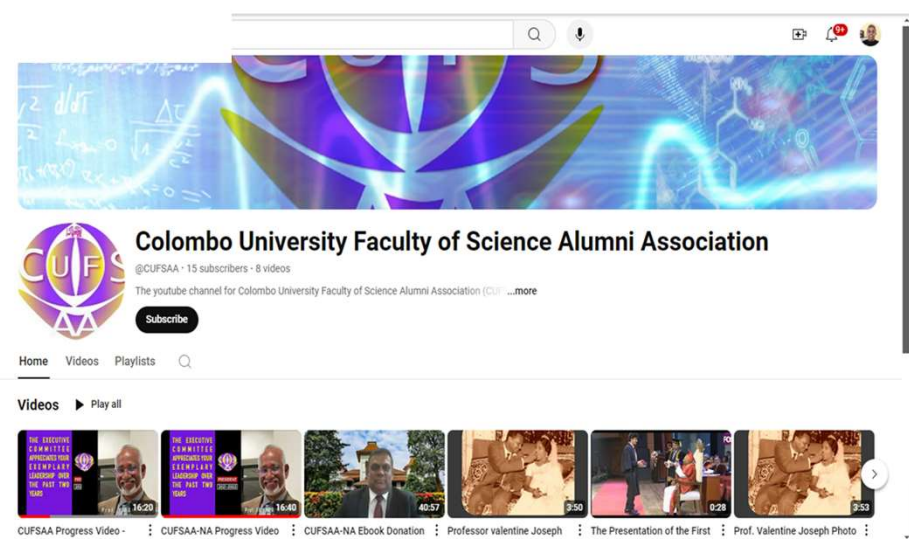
9+

CUFS

Colombo University Faculty of Science Alumni Association

@CUFSAA · 15 subscribers · 8 videos

The youtube channel for Colombo University Faculty of Science Alumni Association (CUF ...more

Subscribe

Home Videos Playlists

Videos Play all

THE EXECUTIVE COMMITTEE APPRECIATES YOUR EXEMPLARY LEADERSHIP OVER THE PAST TWO YEARS

16:20

THE EXECUTIVE COMMITTEE APPRECIATES YOUR EXEMPLARY LEADERSHIP OVER THE PAST TWO YEARS

16:40

40:57

3:50

0:28

3:53

CUFSAA Progress Video -

CUFSAA-NA Progress Video

CUFSAA-NA Ebook Donation

Professor valentine Joseph

The Presentation of the First

Prof. Valentine Joseph Photo